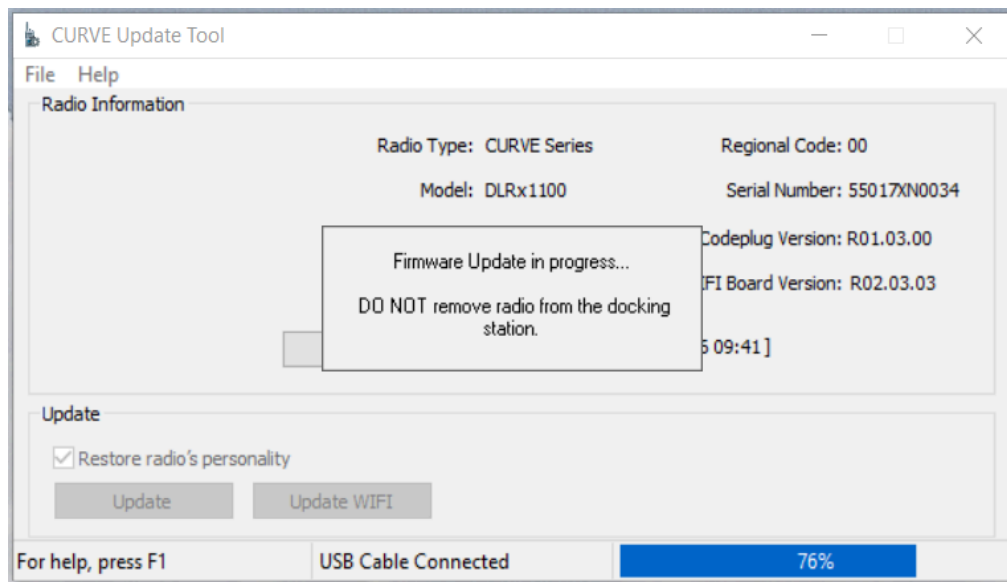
CURVE Update Tool

File Help

Radio Information

Radio Type: CURVE Series

Regional Code: 00

Model: DLRx1100

Serial Number: 55017XN0034

Codeplug Version: R01.03.00

FI Board Version: R02.03.03

5 09:41 ]

Firmware Update in progress...

DO NOT remove radio from the docking station.

Update

Restore radio's personality

Update

Update WIFI

For help, press F1

USB Cable Connected

76%